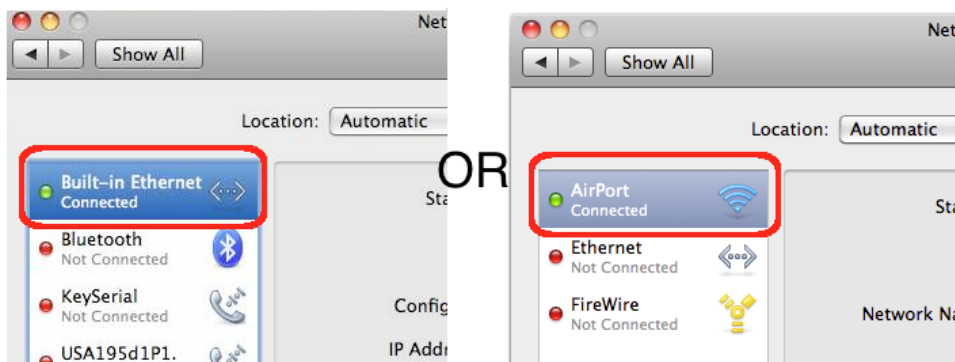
Net

Show All

Location: Automatic

Built-in Ethernet
Connected

Sta

Bluetooth
Not Connected

KeySerial
Not Connected

Config

USA195d1P1.

IP Addr

OR

Net

Show All

Location: Automatic

AirPort
Connected

Sta

Ethernet
Not Connected

FireWire
Not Connected

Network Na